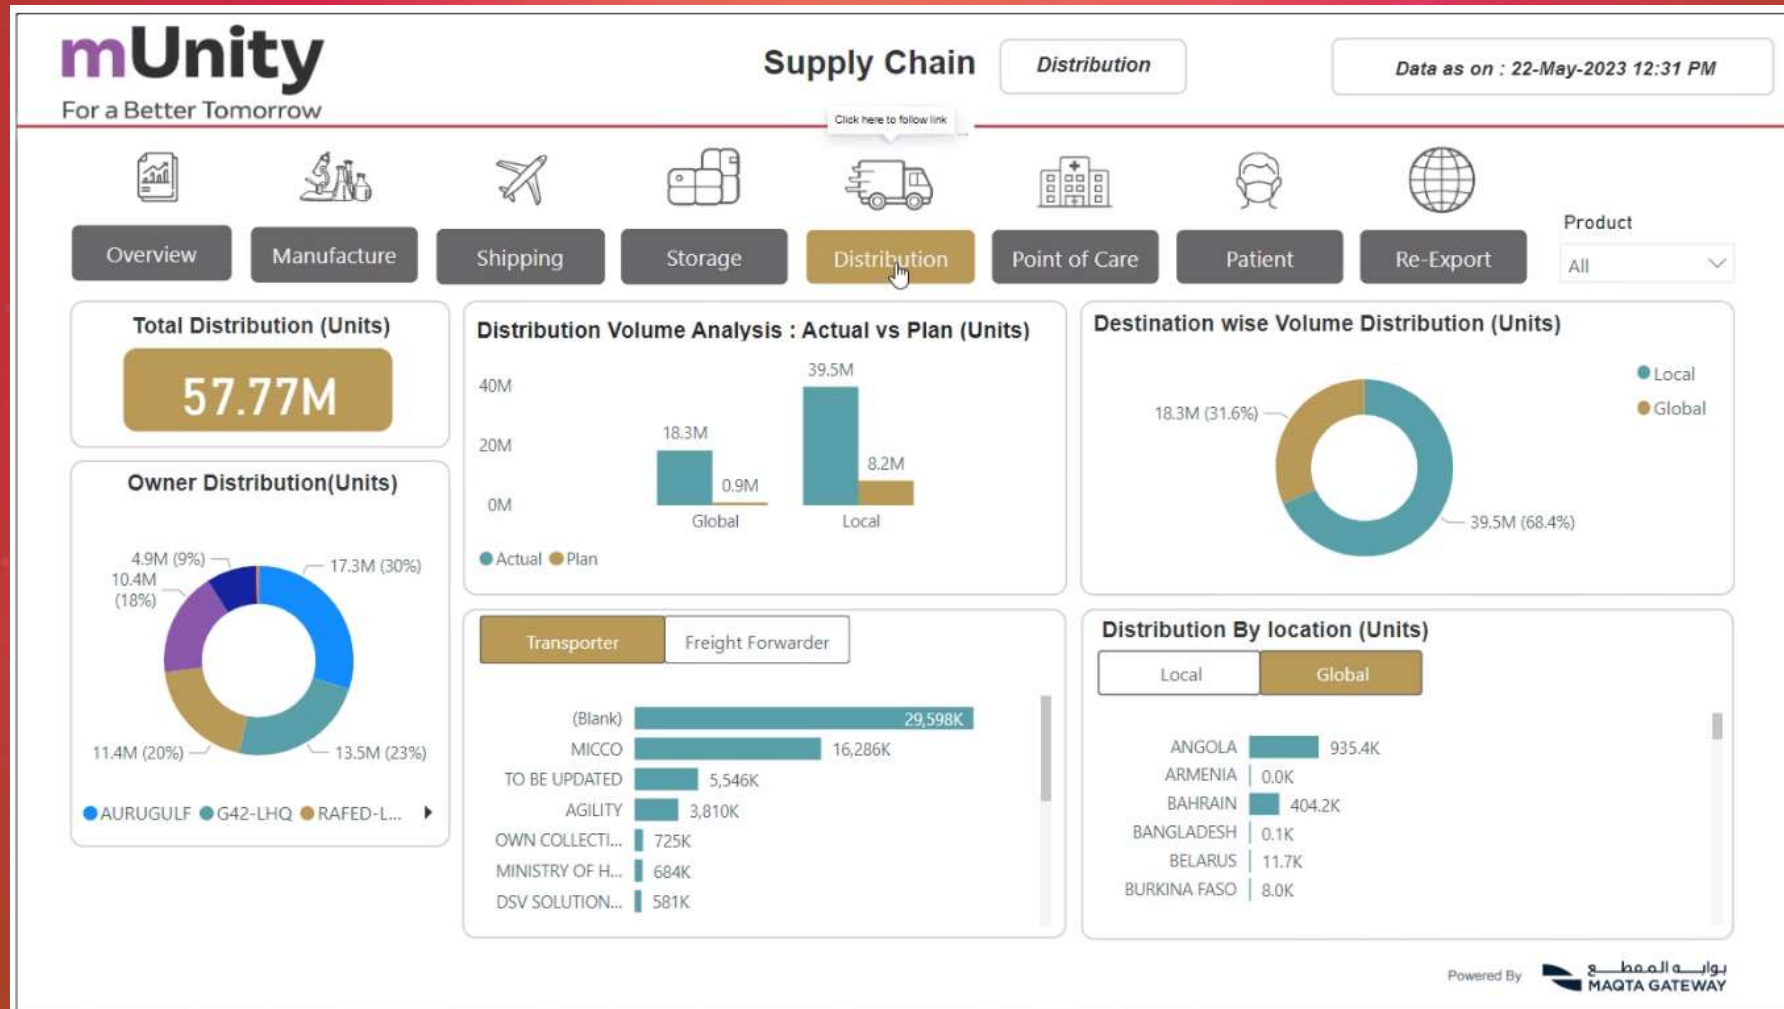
mUnity
For a Better Tomorrow

Supply Chain

Distribution

Data as on : 22-May-2023 12:31 PM

Click here to follow link

Overview
Manufacture
Shipping
Storage
Distribution
Point of Care
Patient
Re-Export

Product
All

Total Distribution (Units)
57.77M

Owner Distribution(Units)
4.9M (9%)
17.3M (30%)
10.4M (18%)
11.4M (20%)
13.5M (23%)
AURUGULF G42-LHQ RAFED-L...

Distribution Volume Analysis : Actual vs Plan (Units)
40M
20M
0M
18.3M
0.9M
Global
39.5M
8.2M
Local
Actual Plan

Destination wise Volume Distribution (Units)
Local
Global
18.3M (31.6%)
39.5M (68.4%)

Transporter
Freight Forwarder

| | |
|---|---|
| (Blank) | 29,598K |
| MICCO | 16,286K |
| TO BE UPDATED | 5,546K |
| AGILITY | 3,810K |
| OWN COLLECTI... | 725K |
| MINISTRY OF H... | 684K |
| DSV SOLUTION... | 581K |

Distribution By location (Units)
Local
Global

| | |
|---|---|
| ANGOLA | 935.4K |
| ARMENIA | 0.0K |
| BAHRAIN | 404.2K |
| BANGLADESH | 0.1K |
| BELARUS | 11.7K |
| BURKINA FASO | 8.0K |

Powered By
بوابة المقطع
MAQTA GATEWAY